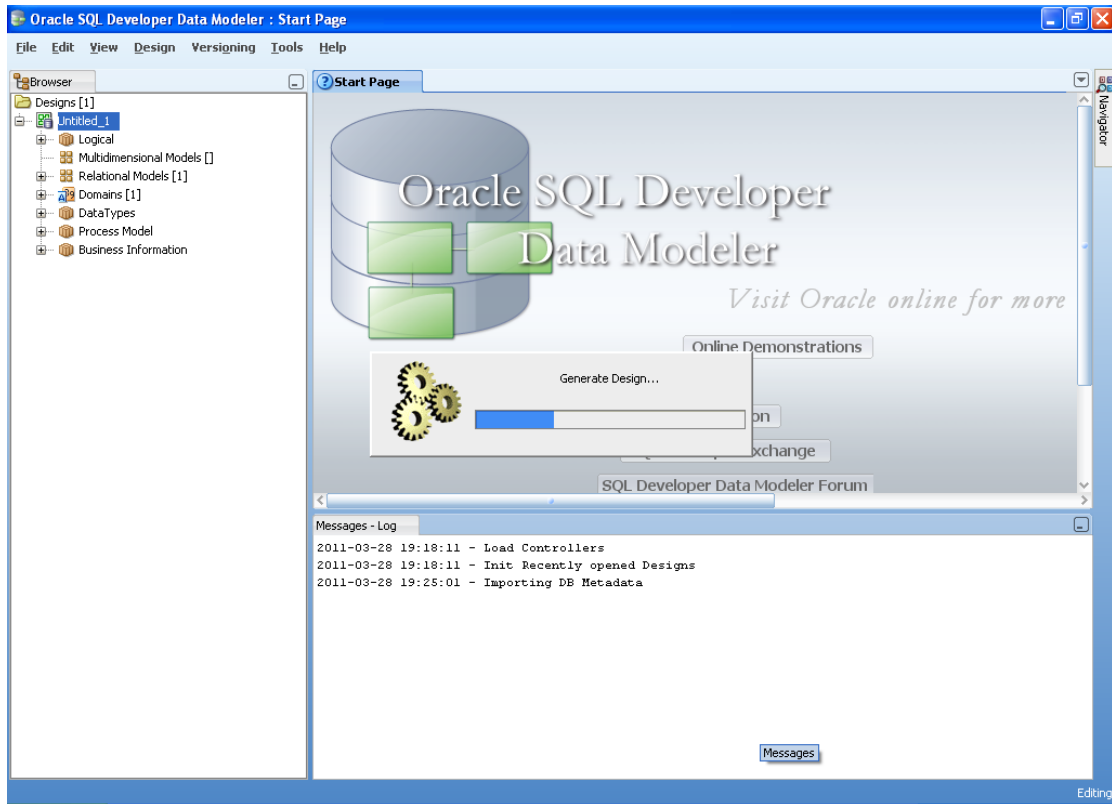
Oracle SQL Developer Data Modeler : Start Page

File Edit View Design Versioning Tools Help

Browser

Designs [1]
Untitled_1
Logical
Multidimensional Models []
Relational Models [1]
Domains [1]
DataTypes
Process Model
Business Information

Start Page

Navigator

Oracle SQL Developer
Data Modeler

Visit Oracle online for more

Online Demonstrations

Generate Design...

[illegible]on

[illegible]xchange

SQL Developer Data Modeler Forum

Messages - Log

2011-03-28 19:18:11 - Load Controllers
2011-03-28 19:18:11 - Init Recently opened Designs
2011-03-28 19:25:01 - Importing DB Metadata

Messages

Editing